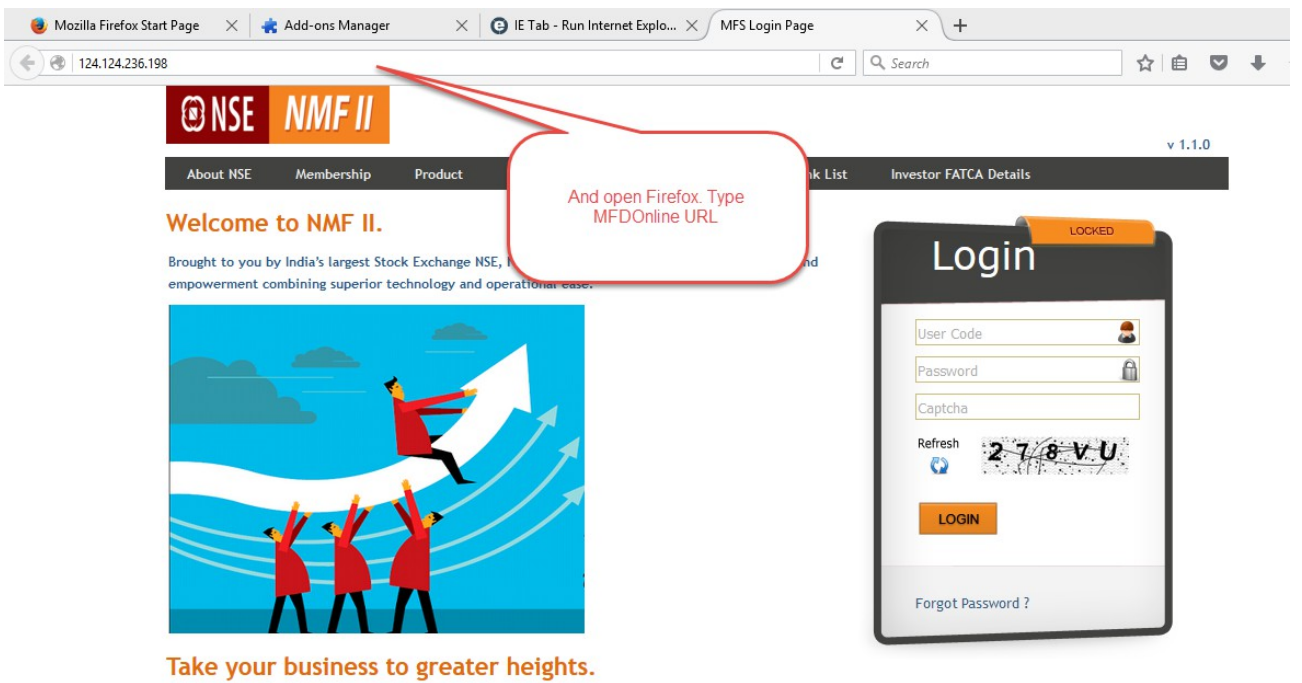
Mozilla Firefox Start Page
Add-ons Manager
IE Tab - Run Internet Explo...
MFS Login Page
+

124.124.236.198
Search

NSE NMF II

v 1.1.0

About NSE
Membership
Product
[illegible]nk List
Investor FATCA Details

And open Firefox. Type MFDOnline URL

Welcome to NMF II.

Brought to you by India's largest Stock Exchange NSE, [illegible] and empowerment combining superior technology and operational ease.

LOCKED
Login

User Code
Password
Captcha
Refresh
2 7 8 V U
LOGIN

Forgot Password ?

Take your business to greater heights.